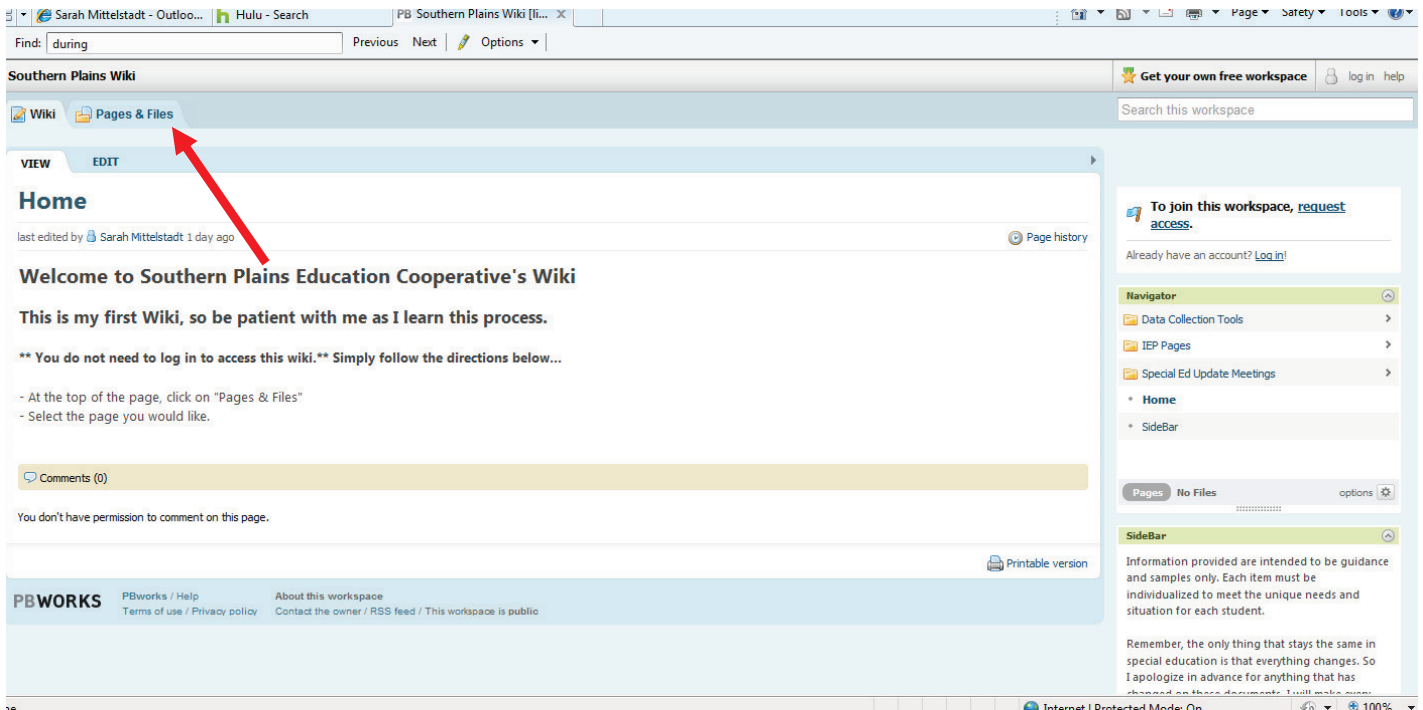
Sarah Mittelstadt - Outloo... | Hulu - Search | PB Southern Plains Wiki [li... ×

Page ▾ Safety ▾ Tools ▾

Find: during Previous Next Options ▾

Southern Plains Wiki

Get your own free workspace | log in help

Wiki | Pages & Files

Search this workspace

VIEW EDIT

Home

last edited by Sarah Mittelstadt 1 day ago

Page history

Welcome to Southern Plains Education Cooperative's Wiki

This is my first Wiki, so be patient with me as I learn this process.

** You do not need to log in to access this wiki.** Simply follow the directions below...

- At the top of the page, click on "Pages & Files"
- Select the page you would like.

Comments (0)

You don't have permission to comment on this page.

Printable version

PBWORKS PBworks / Help Terms of use / Privacy policy About this workspace Contact the owner / RSS feed / This workspace is public

To join this workspace, request access.

Already have an account? Log in!

Navigator

Data Collection Tools

IEP Pages

Special Ed Update Meetings

Home

SideBar

Pages No Files options

SideBar

Information provided are intended to be guidance and samples only. Each item must be individualized to meet the unique needs and situation for each student.

Remember, the only thing that stays the same in special education is that everything changes. So I apologize in advance for anything that has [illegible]

Internet | Protected Mode: On 100%